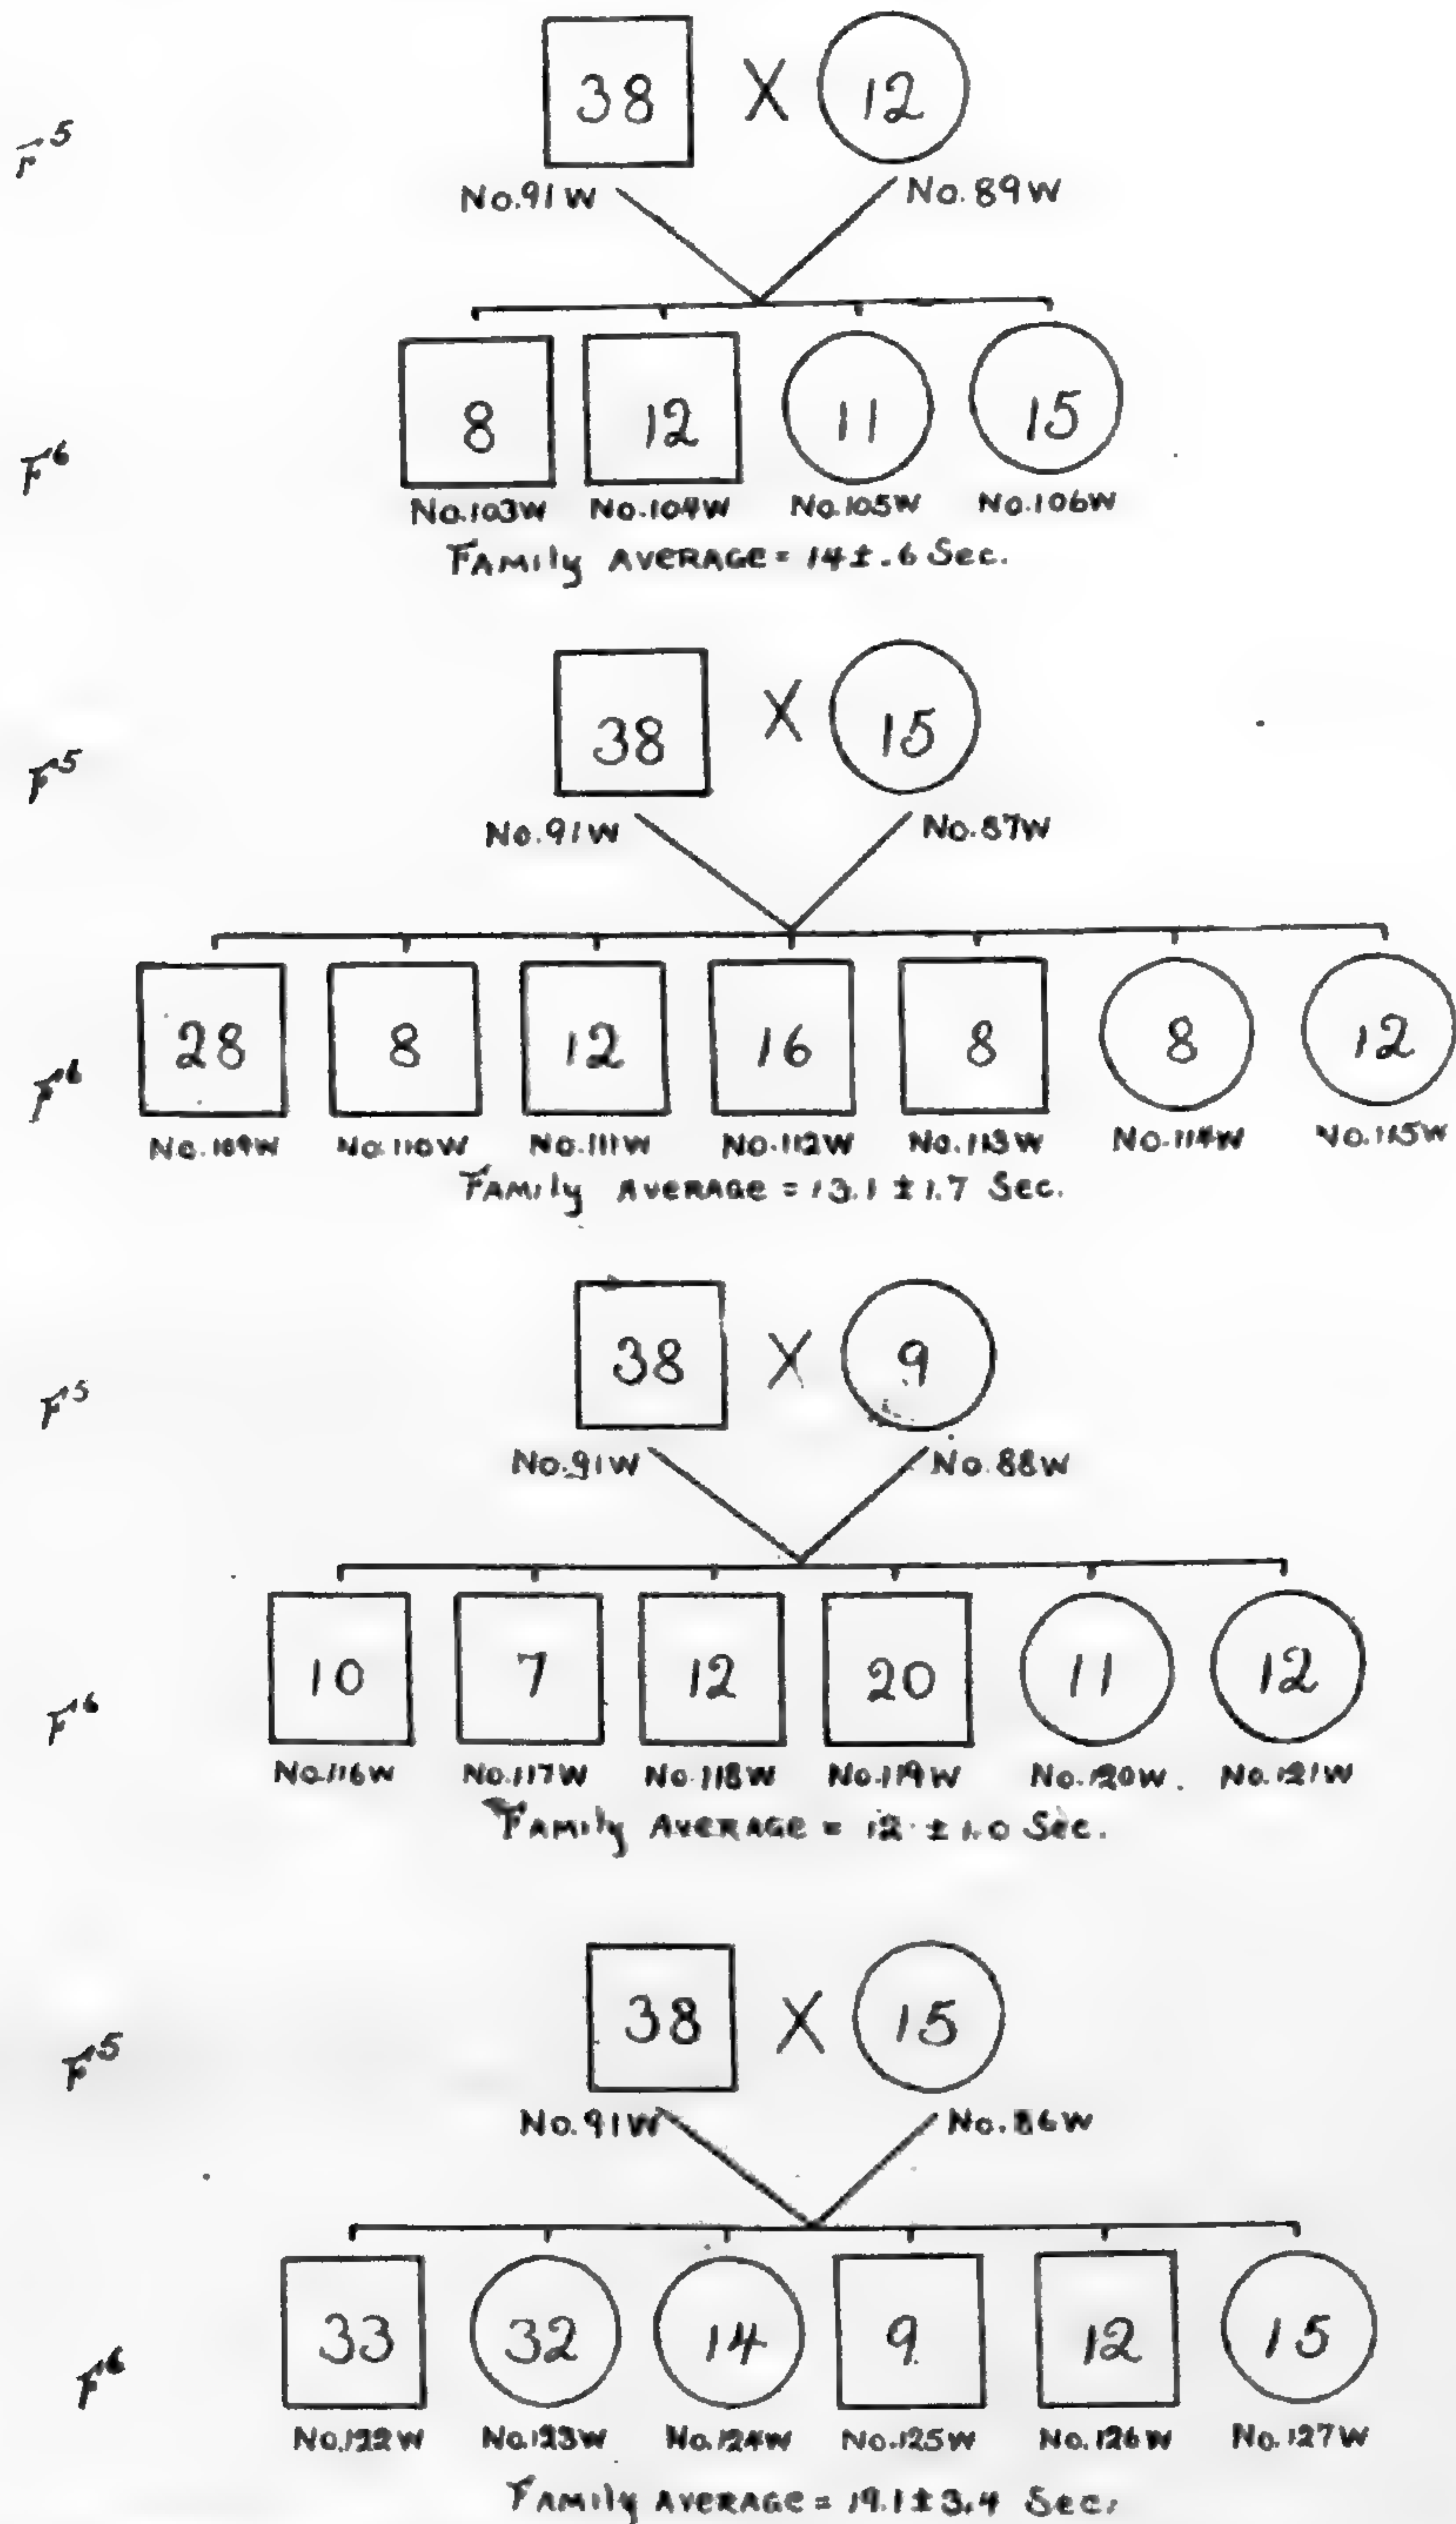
$F^5$

38 X 12

No.91W No.89W

$F^6$

8 12 11 15

No.103W No.104W No.105W No.106W

Family AVERAGE = 14 ± .6 Sec.

$F^5$

38 X 15

No.91W No.87W

$F^6$

28 8 12 16 8 8 12

No.109W No.110W No.111W No.112W No.113W No.114W No.115W

Family AVERAGE = 13.1 ± 1.7 Sec.

$F^5$

38 X 9

No.91W No.88W

$F^6$

10 7 12 20 11 12

No.116W No.117W No.118W No.119W No.120W. No.121W

Family AVERAGE = 12 ± 1.0 Sec.

$F^5$

38 X 15

No.91W No.86W

$F^6$

33 32 14 9 12 15

No.122W No.123W No.124W No.125W No.126W No.127W

Family AVERAGE = 19.1 ± 3.4 Sec.